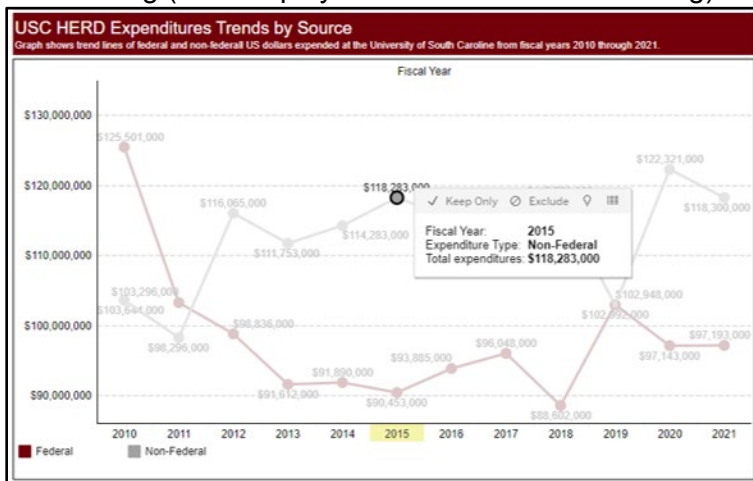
USC HERD Expenditures Trends by Source

Graph shows trend lines of federal and non-federall US dollars expended at the University of South Caroline from fiscal years 2010 through 2021.

Fiscal Year

$130,000,000
$120,000,000
$110,000,000
$100,000,000
$90,000,000

$125,501,000
$103,296,000
$103,544,000
$98,296,000
$116,065,000
$98,836,000
$111,753,000
$91,612,000
$114,283,000
$91,890,000
$118,283,000
$90,453,000
$93,885,000
$96,048,000
$88,602,000
$102,948,000
$102,892,000
$122,321,000
$97,143,000
$118,300,000
$97,193,000

✓ Keep Only ⊘ Exclude

Fiscal Year: 2015
Expenditure Type: Non-Federal
Total expenditures: $118,283,000

2010 2011 2012 2013 2014 2015 2016 2017 2018 2019 2020 2021

Federal
Non-Federal